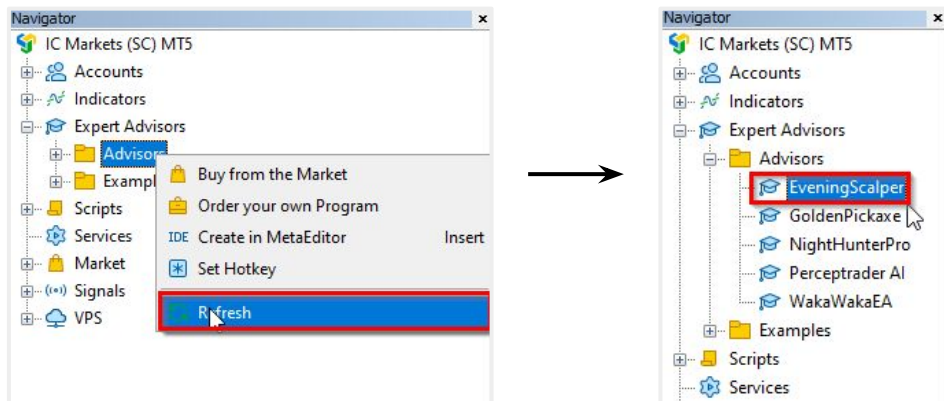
Navigator ×
IC Markets (SC) MT5
Accounts
Indicators
Expert Advisors
Advisors
Exampl
Scripts
Services
Market
Signals
VPS

Buy from the Market
Order your own Program
IDE Create in MetaEditor Insert
Set Hotkey
Refresh

Navigator ×
IC Markets (SC) MT5
Accounts
Indicators
Expert Advisors
Advisors
EveningScalper
GoldenPickaxe
NightHunterPro
Perceptrader AI
WakaWakaEA
Examples
Scripts
Services